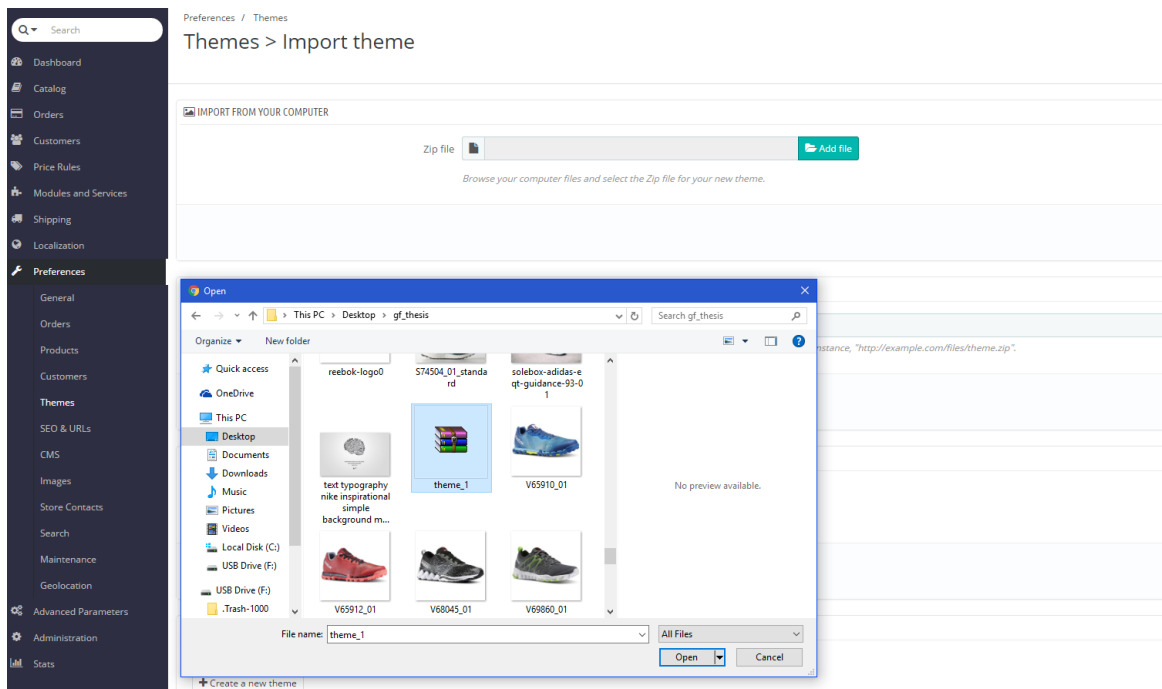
Search

Dashboard
Catalog
Orders
Customers
Price Rules
Modules and Services
Shipping
Localization
Preferences
General
Orders
Products
Customers
Themes
SEO & URLs
CMS
Images
Store Contacts
Search
Maintenance
Geolocation
Advanced Parameters
Administration
Stats

Preferences / Themes

Themes > Import theme

IMPORT FROM YOUR COMPUTER

Zip file

Add file

Browse your computer files and select the Zip file for your new theme.

nstance, "http://example.com/files/theme.zip".

Open

This PC > Desktop > gf_thesis

Search gf_thesis

Organize ▾ New folder

Quick access
OneDrive
This PC
Desktop
Documents
Downloads
Music
Pictures
Videos
Local Disk (C:)
USB Drive (F:)
USB Drive (F:)
.Trash-1000

reebok-logo0
S74504_01_standard
solebox-adidas-eqt-guidance-93-01
text typography nike inspirational simple background m...
theme_1
V65910_01
V65912_01
V68045_01
V69860_01

No preview available.

File name: theme_1

All Files

Open

Cancel

Create a new theme